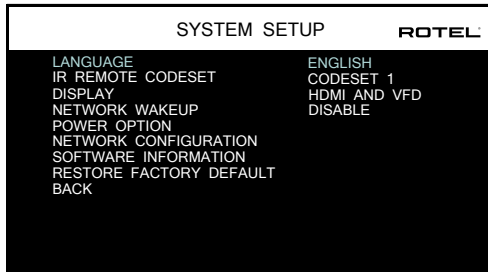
SYSTEM SETUP ROTEL

| | |
|---|---|
| LANGUAGE | ENGLISH |
| IR REMOTE CODESET | CODESET 1 |
| DISPLAY | HDMI AND VFD |
| NETWORK WAKEUP | DISABLE |
| POWER OPTION | |
| NETWORK CONFIGURATION | |
| SOFTWARE INFORMATION | |
| RESTORE FACTORY DEFAULT | |
| BACK | |